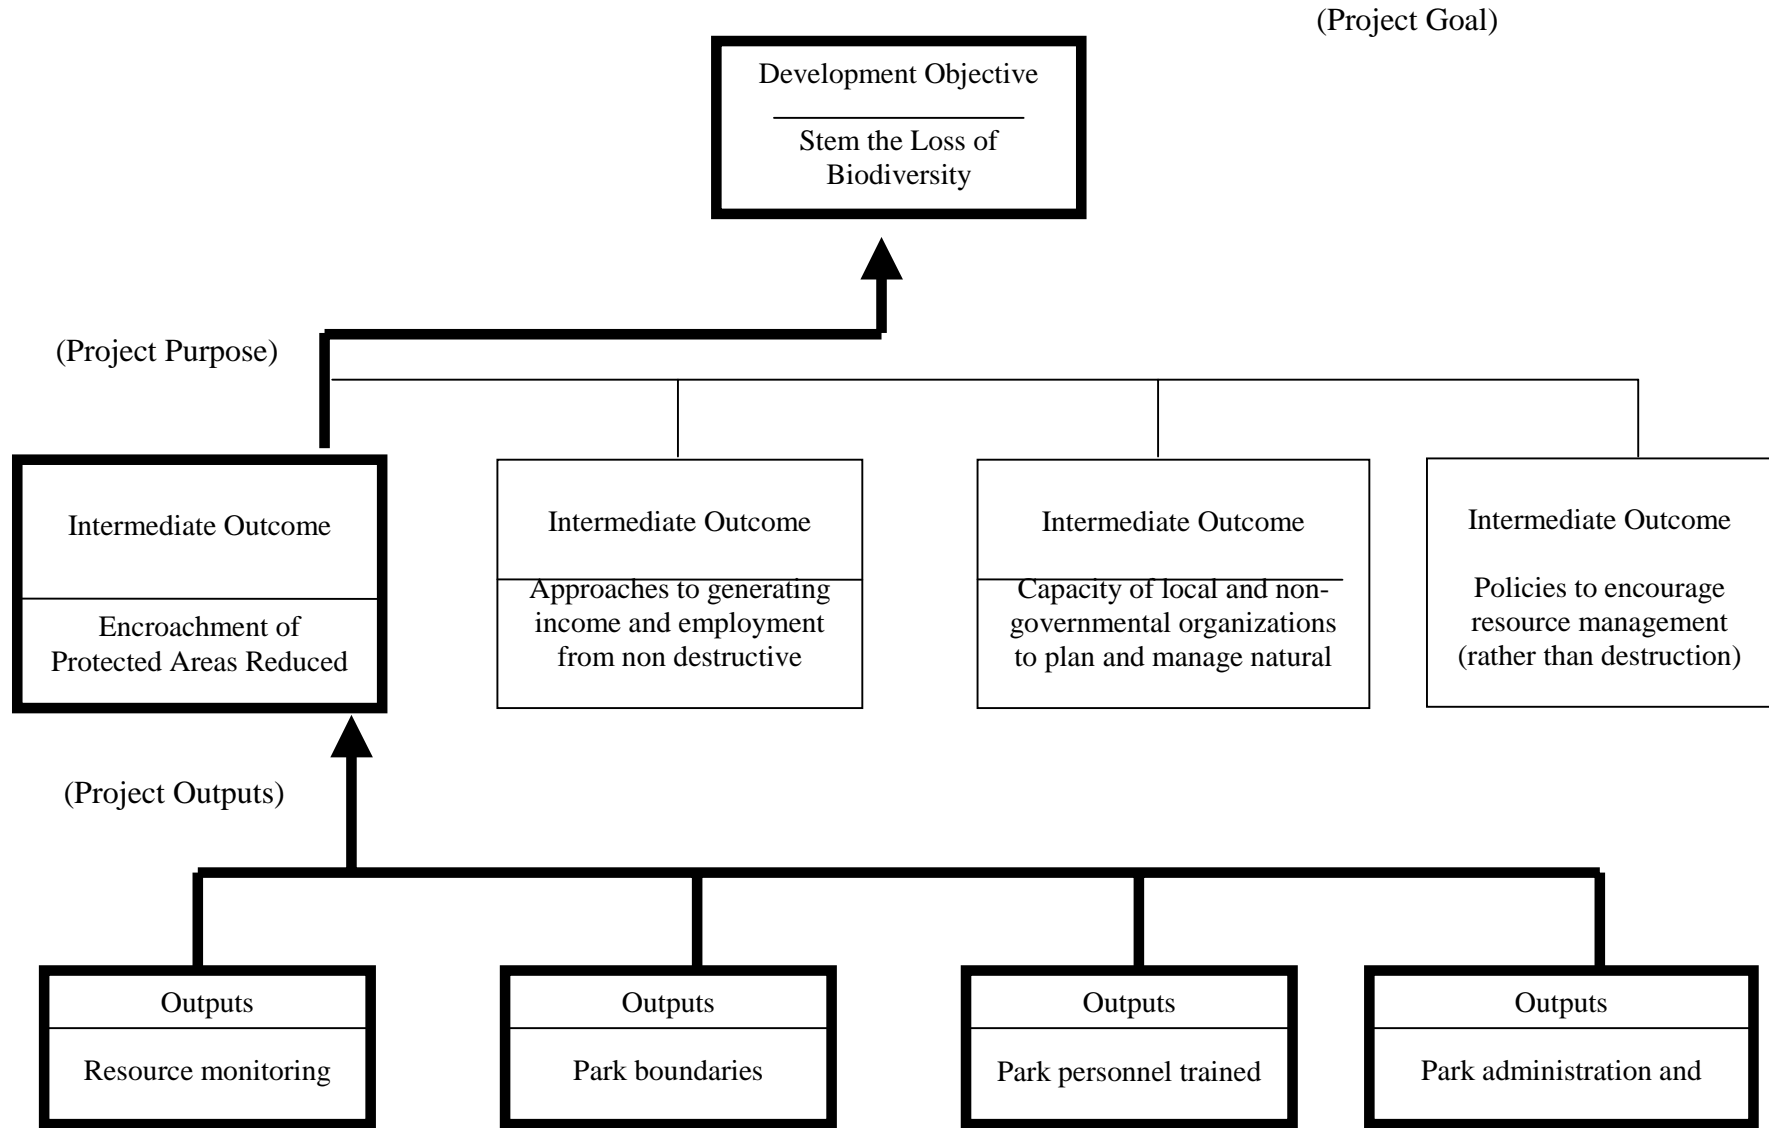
(Project Goal)

Development Objective

Stem the Loss of Biodiversity

(Project Purpose)

Intermediate Outcome

Encroachment of Protected Areas Reduced

Intermediate Outcome

Approaches to generating income and employment from non destructive

Intermediate Outcome

Capacity of local and non-governmental organizations to plan and manage natural

Intermediate Outcome

Policies to encourage resource management (rather than destruction)

(Project Outputs)

Outputs

Resource monitoring

Outputs

Park boundaries

Outputs

Park personnel trained

Outputs

Park administration and